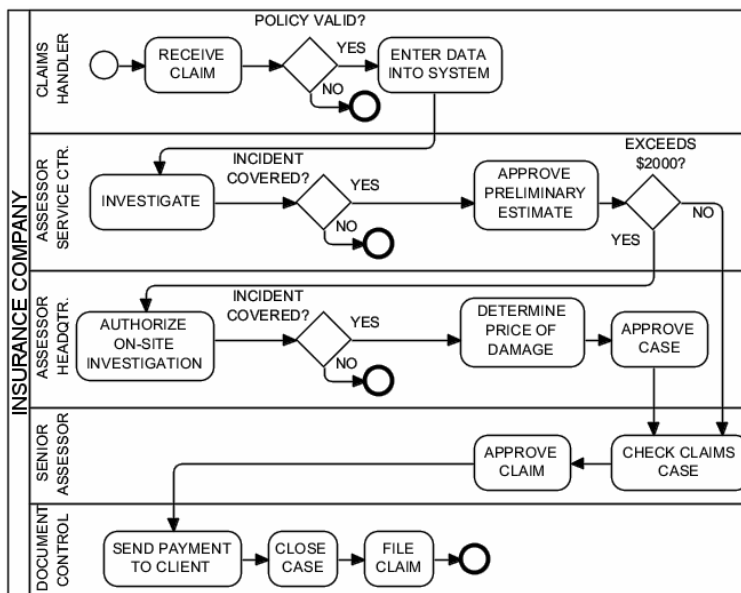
INSURANCE COMPANY

CLAIMS HANDLER

POLICY VALID?

RECEIVE CLAIM

YES

NO

ENTER DATA INTO SYSTEM

ASSESSOR SERVICE CTR.

INCIDENT COVERED?

INVESTIGATE

YES

NO

APPROVE PRELIMINARY ESTIMATE

EXCEEDS $2000?

NO

YES

ASSESSOR HEADQTR.

INCIDENT COVERED?

AUTHORIZE ON-SITE INVESTIGATION

YES

NO

DETERMINE PRICE OF DAMAGE

APPROVE CASE

SENIOR ASSESSOR

APPROVE CLAIM

CHECK CLAIMS CASE

DOCUMENT CONTROL

SEND PAYMENT TO CLIENT

CLOSE CASE

FILE CLAIM